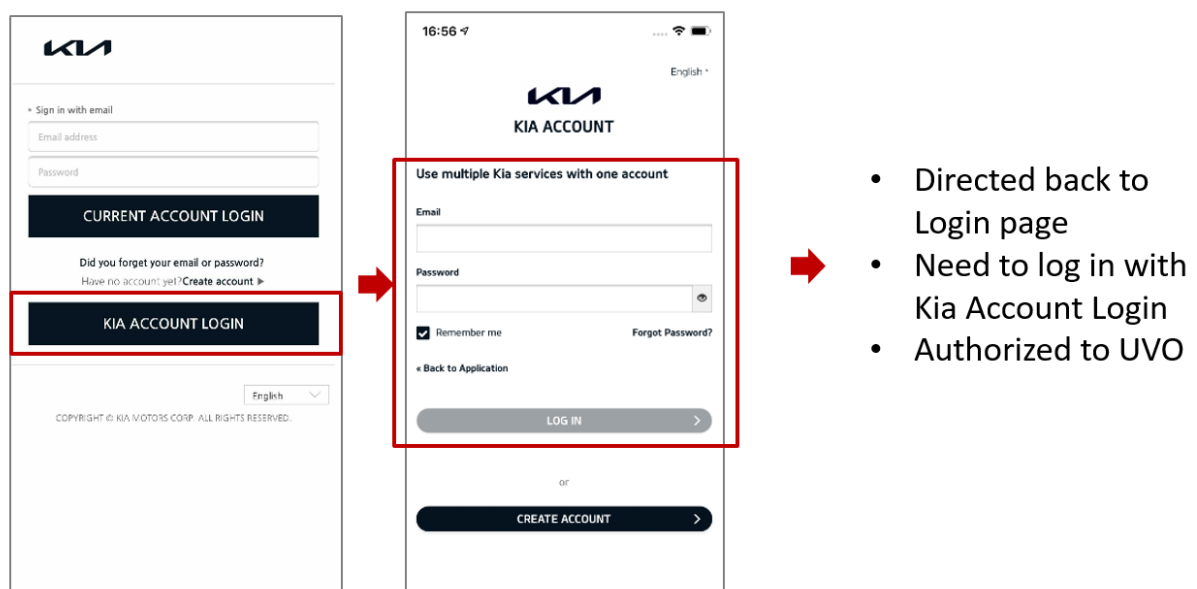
KIA

• Sign in with email

Email address

Password

CURRENT ACCOUNT LOGIN

Did you forget your email or password?

Have no account yet? Create account ▶

KIA ACCOUNT LOGIN

English

COPYRIGHT © KIA MOTORS CORP. ALL RIGHTS RESERVED.

16:56

English

KIA

KIA ACCOUNT

Use multiple Kia services with one account

Email

Password

Remember me

Forgot Password?

« Back to Application

LOG IN

or

CREATE ACCOUNT

• Directed back to Login page
• Need to log in with Kia Account Login
• Authorized to UVO